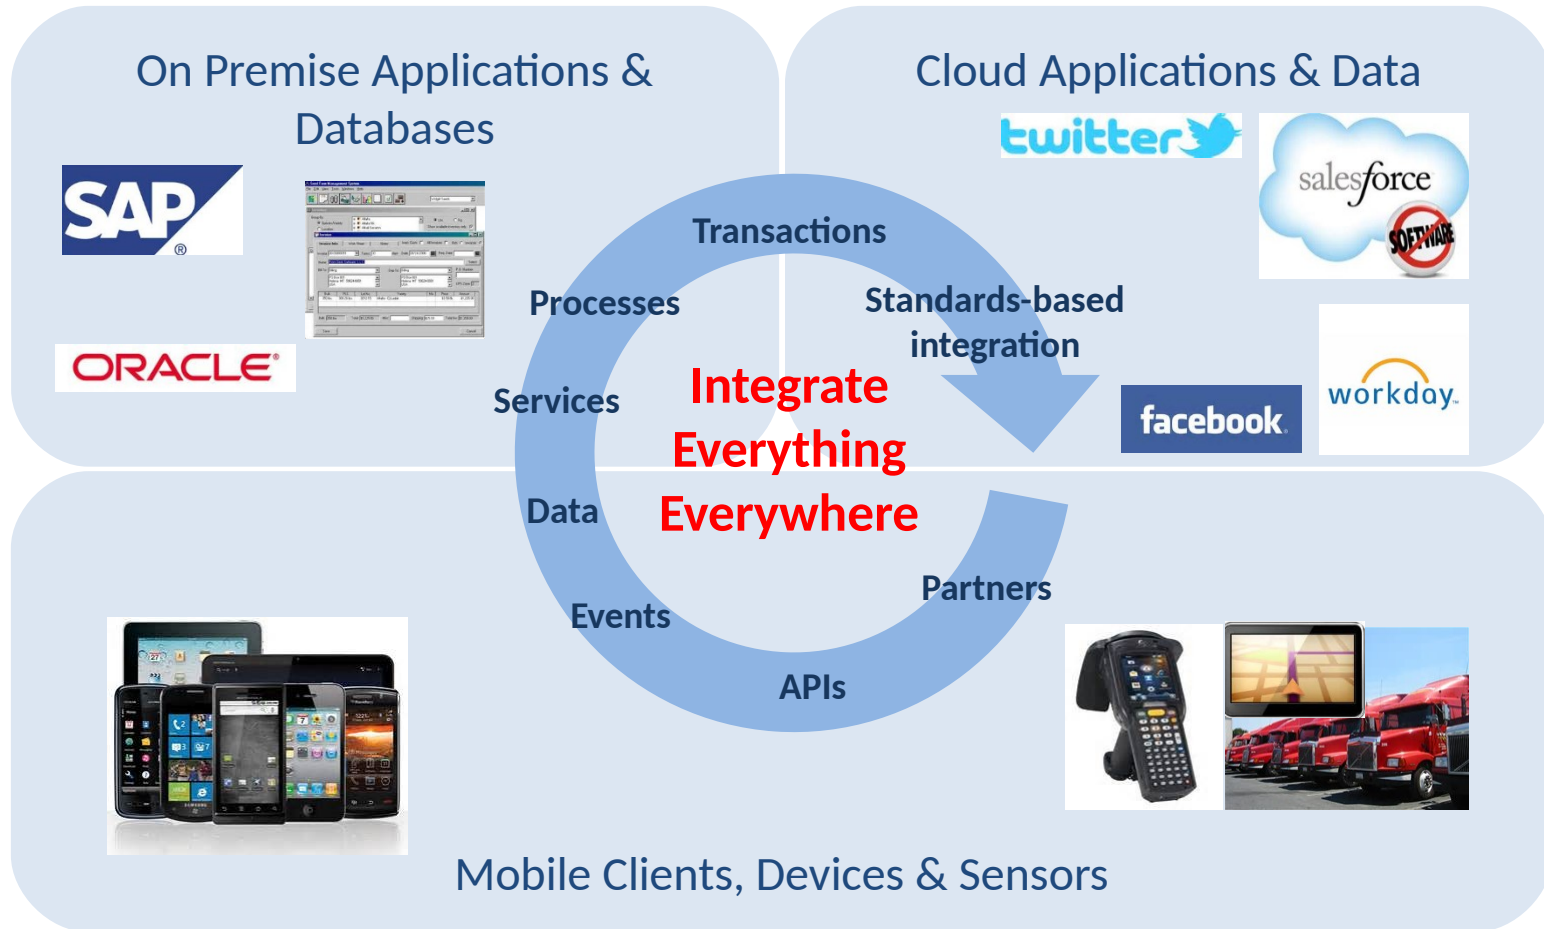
On Premise Applications & Databases

SAP

ORACLE

Cloud Applications & Data

twitter

salesforce

SOFTWARE

facebook

workday.

Transactions

Processes

Standards-based integration

Services

Integrate Everything Everywhere

Data

Partners

Events

APIs

Mobile Clients, Devices & Sensors